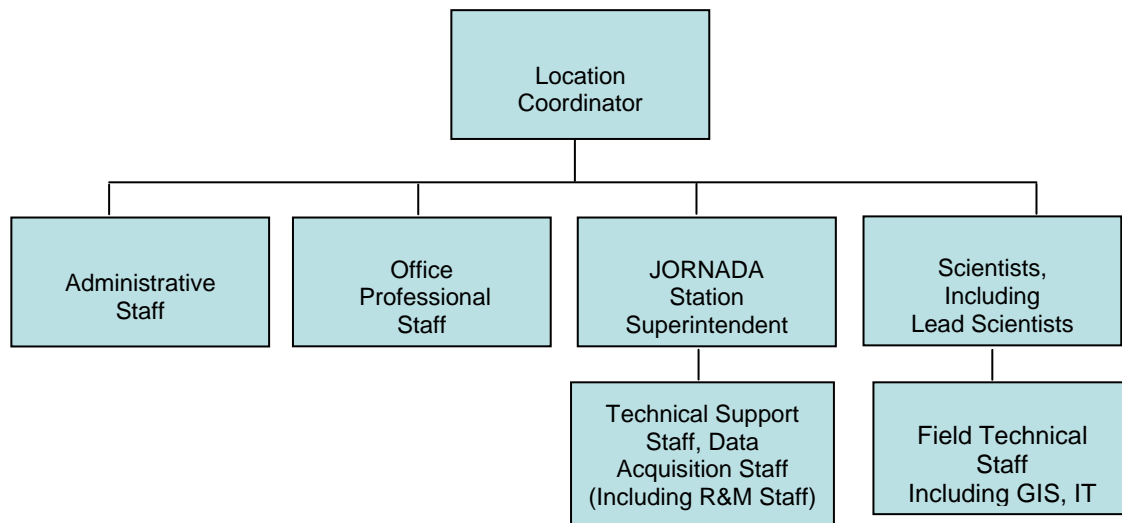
Location Coordinator

Administrative Staff

Office Professional Staff

JORNADA Station Superintendent

Scientists, Including Lead Scientists

Technical Support Staff, Data Acquisition Staff (Including R&M Staff)

Field Technical Staff Including GIS, IT